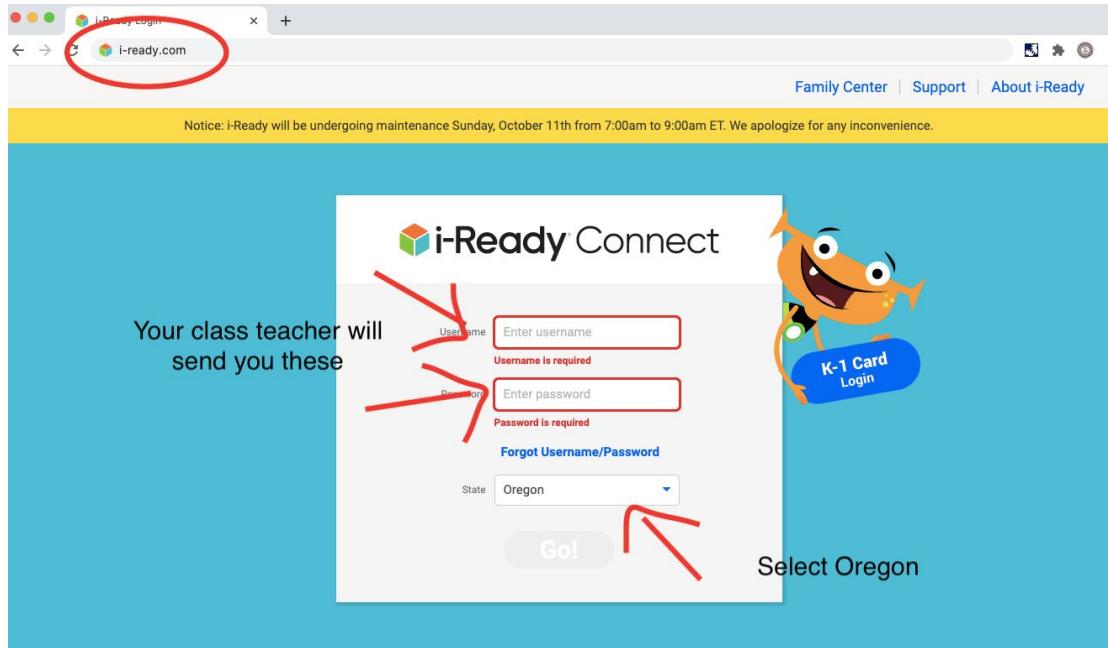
i-Ready Login

i-ready.com

Family Center | Support | About i-Ready

Notice: i-Ready will be undergoing maintenance Sunday, October 11th from 7:00am to 9:00am ET. We apologize for any inconvenience.

i-Ready Connect

Your class teacher will send you these

Username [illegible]
Enter username
Username is required

Password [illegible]
Enter password
Password is required

Forgot Username/Password

State Oregon

Go!

K-1 Card Login

Select Oregon